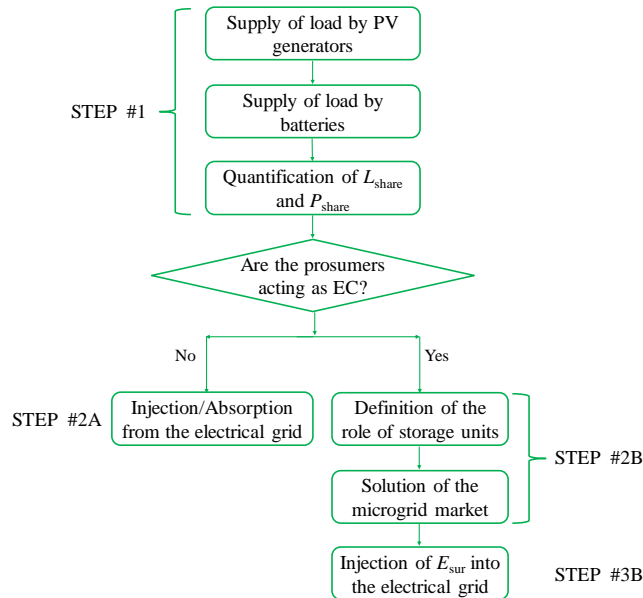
STEP #1

Supply of load by PV generators

Supply of load by batteries

Quantification of $L_{\text{share}}$ and $P_{\text{share}}$

Are the prosumers acting as EC?

No

Yes

STEP #2A

Injection/Absorption from the electrical grid

Definition of the role of storage units

Solution of the microgrid market

STEP #2B

Injection of $E_{\text{sur}}$ into the electrical grid

STEP #3B